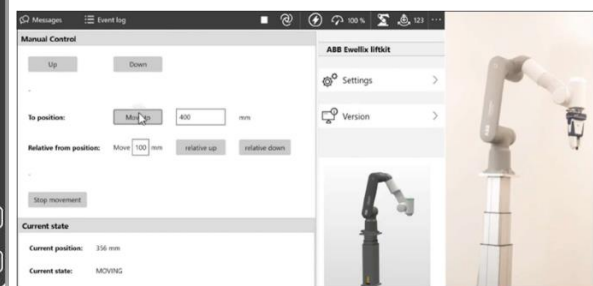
Messages Event log 100 % 123 ···

Manual Control

Up Down

-

To position: Move to 400 mm

Relative from position: Move 100 mm relative up relative down

-

Stop movement

Current state

Current position: 356 mm

Current state: MOVING

ABB Ewellix liftkit

Settings >

Version >

ABB